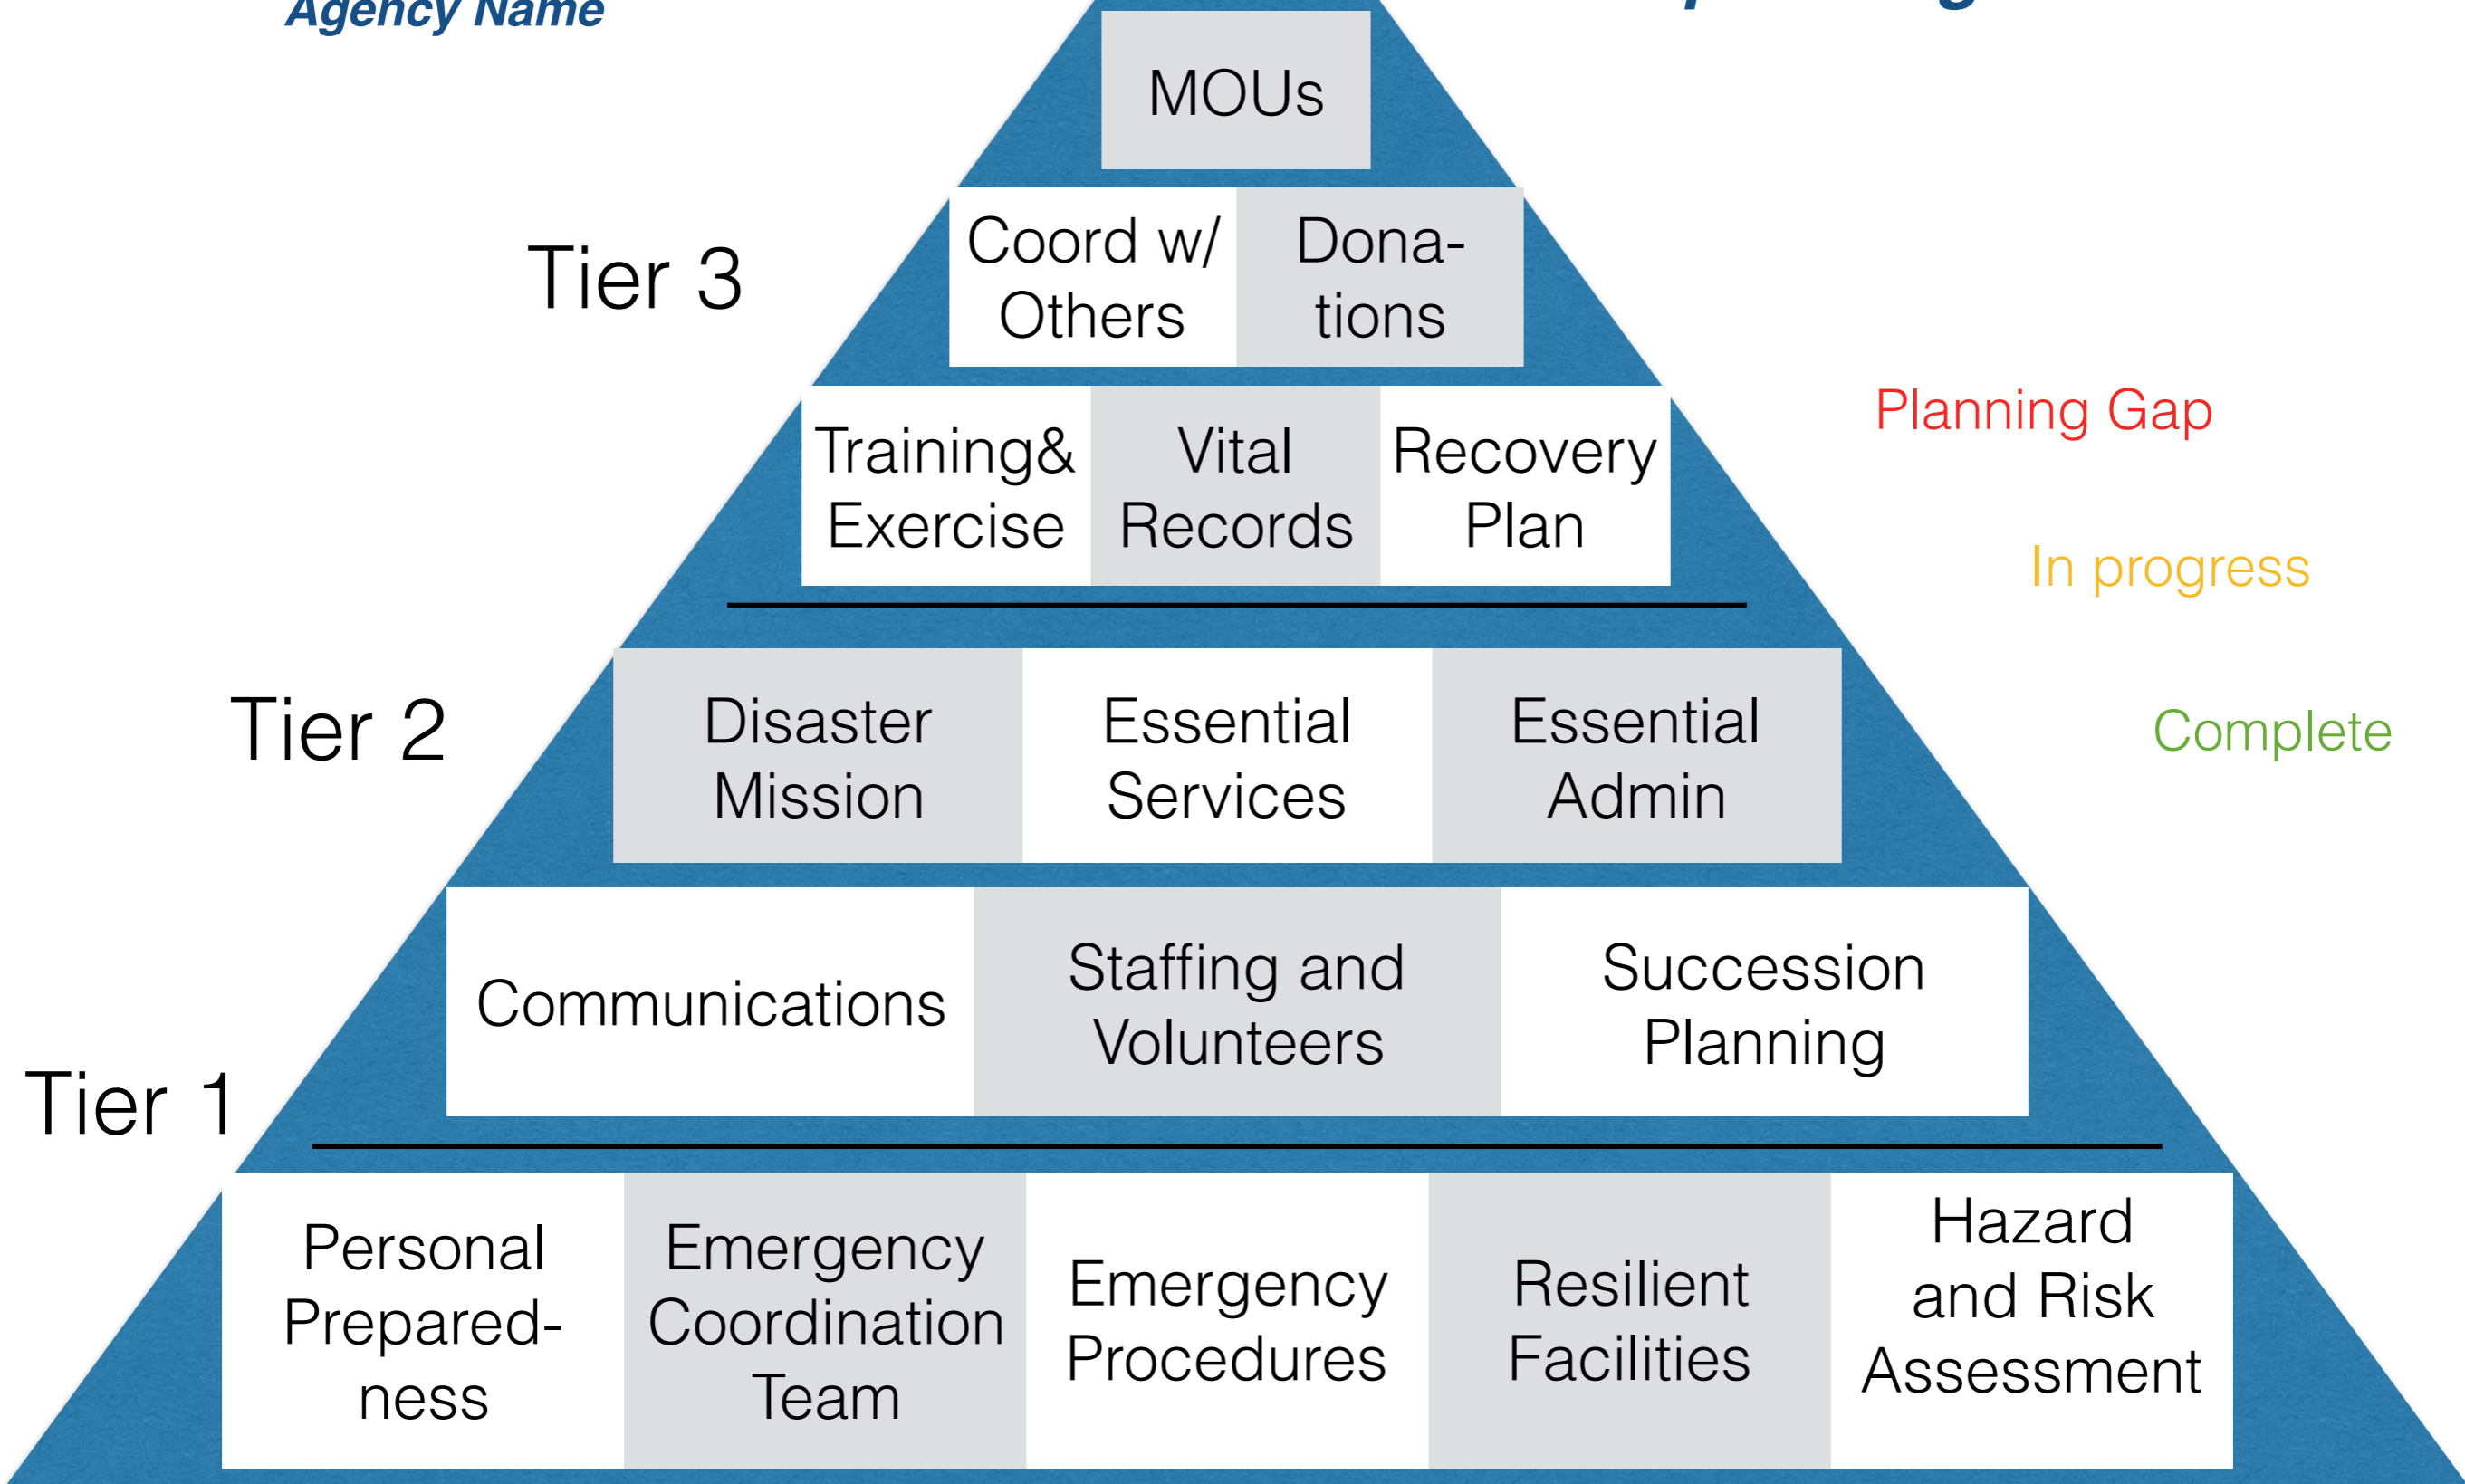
Agency Name

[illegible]

MOUs

Tier 3

Coord w/ Others

Donations

Training& Exercise

Vital Records

Recovery Plan

Planning Gap

In progress

Complete

Tier 2

Disaster Mission

Essential Services

Essential Admin

Communications

Staffing and Volunteers

Succession Planning

Tier 1

Personal Preparedness

Emergency Coordination Team

Emergency Procedures

Resilient Facilities

Hazard and Risk Assessment